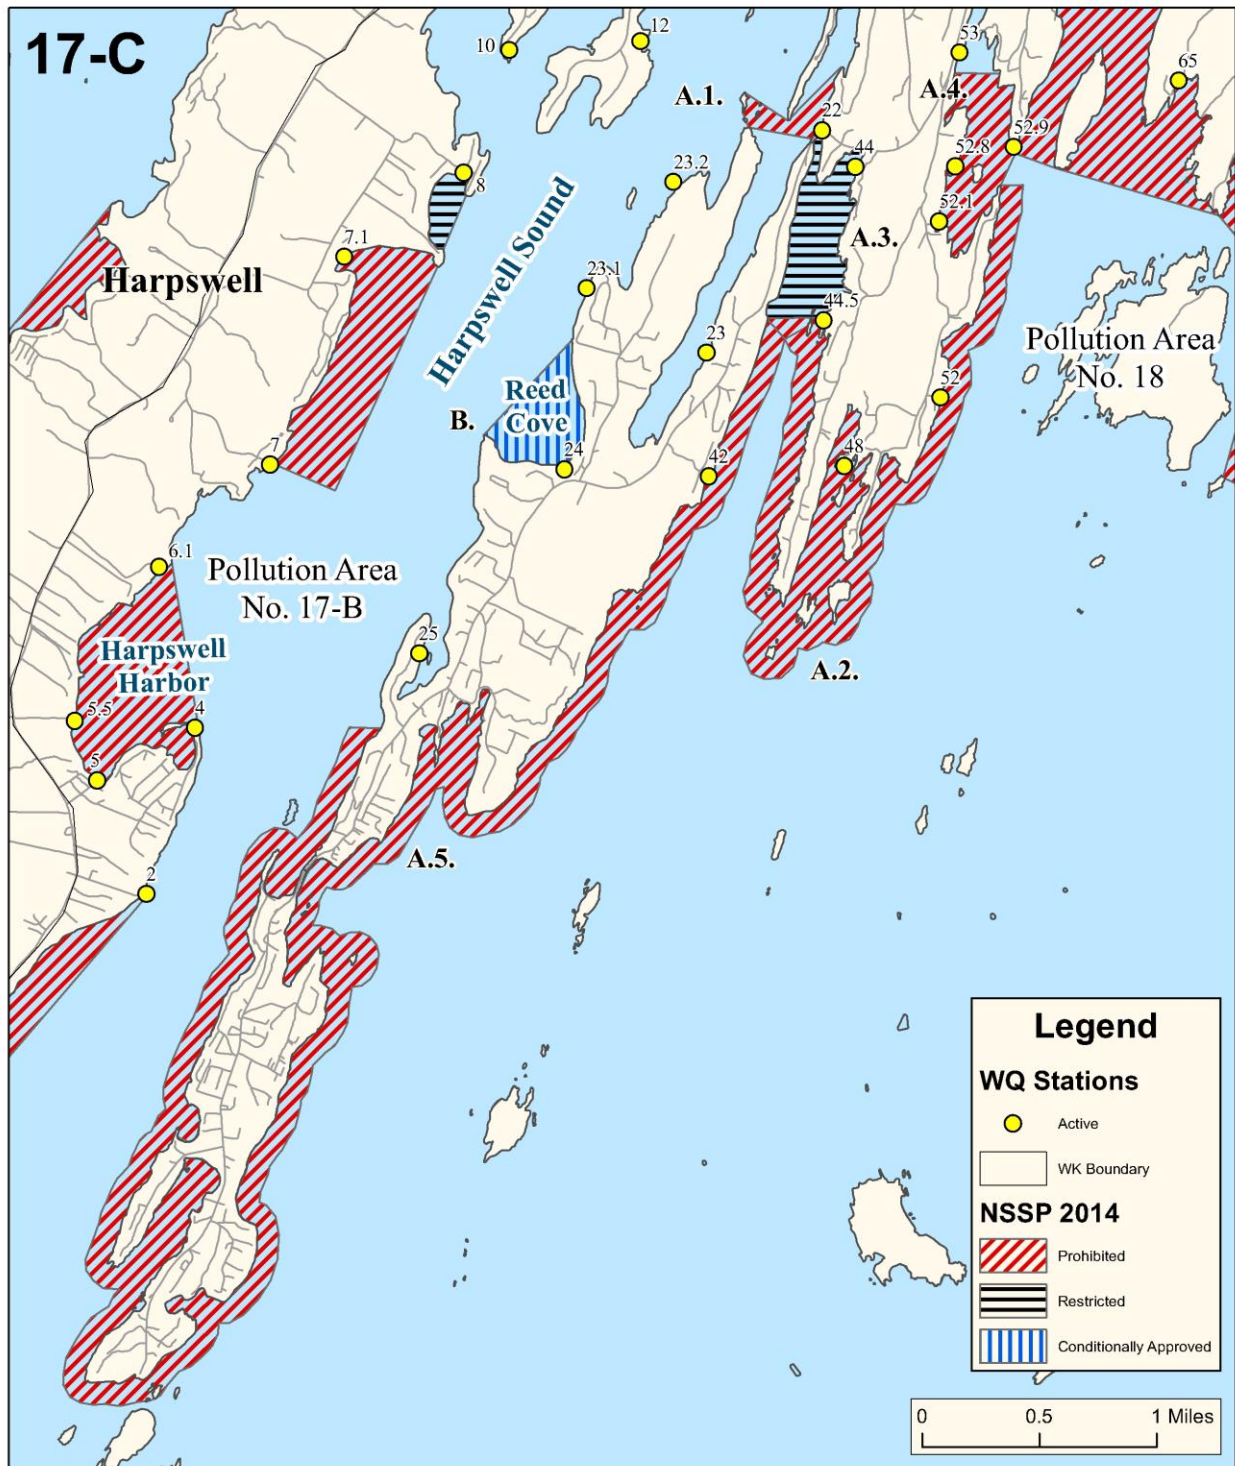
17-C

10
12
A.1.
53
A.4.
65
22
52.9
44
52.8
8
23.2
Harpswell Sound
52.1
A.3.
7.1
Harpswell
23.1
44.5
Pollution Area No. 18
23
Reed Cove
B.
52
24
7
48
42
6.1
Pollution Area No. 17-B
25
Harpswell Harbor
A.2.
5.5
4
5
A.5.
2

Legend
WQ Stations
Active
WK Boundary
NSSP 2014
Prohibited
Restricted
Conditionally Approved

0 0.5 1 Miles